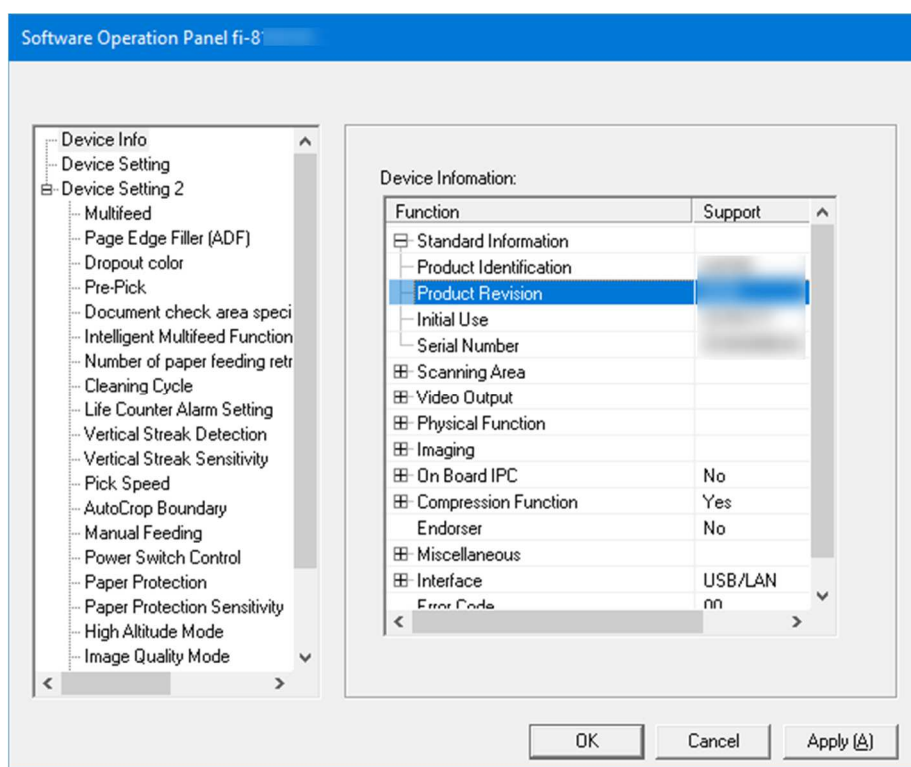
Software Operation Panel fi-8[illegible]

Device Info
Device Setting
Device Setting 2
Multifeed
Page Edge Filler (ADF)
Dropout color
Pre-Pick
Document check area speci
Intelligent Multifeed Function
Number of paper feeding retr
Cleaning Cycle
Life Counter Alarm Setting
Vertical Streak Detection
Vertical Streak Sensitivity
Pick Speed
AutoCrop Boundary
Manual Feeding
Power Switch Control
Paper Protection
Paper Protection Sensitivity
High Altitude Mode
Image Quality Mode

Device Infomation:

| Function | Support |
|---|---|
| Standard Information | |
| Product Identification | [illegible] |
| Product Revision | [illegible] |
| Initial Use | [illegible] |
| Serial Number | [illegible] |
| Scanning Area | |
| Video Output | |
| Physical Function | |
| Imaging | |
| On Board IPC | No |
| Compression Function | Yes |
| Endorser | No |
| Miscellaneous | |
| Interface | USB/LAN |
| Error Code | 00 |

OK
Cancel
Apply (A)